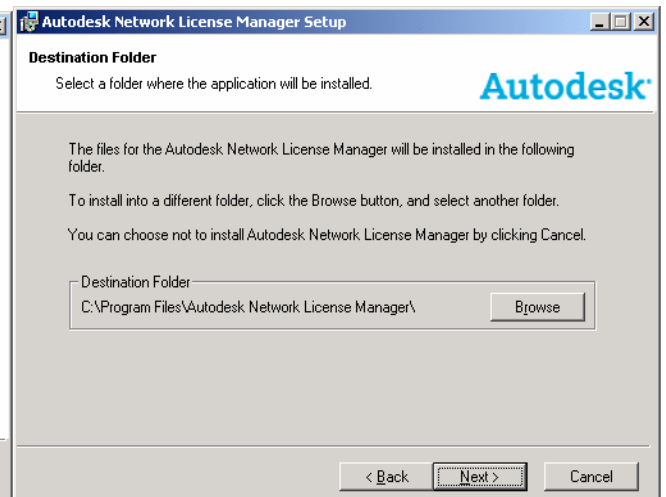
Autodesk Network License Manager Setup

Destination Folder

Select a folder where the application will be installed.

Autodesk

The files for the Autodesk Network License Manager will be installed in the following folder.

To install into a different folder, click the Browse button, and select another folder.

You can choose not to install Autodesk Network License Manager by clicking Cancel.

Destination Folder

C:\Program Files\Autodesk Network License Manager\

Browse

< Back

Next >

Cancel